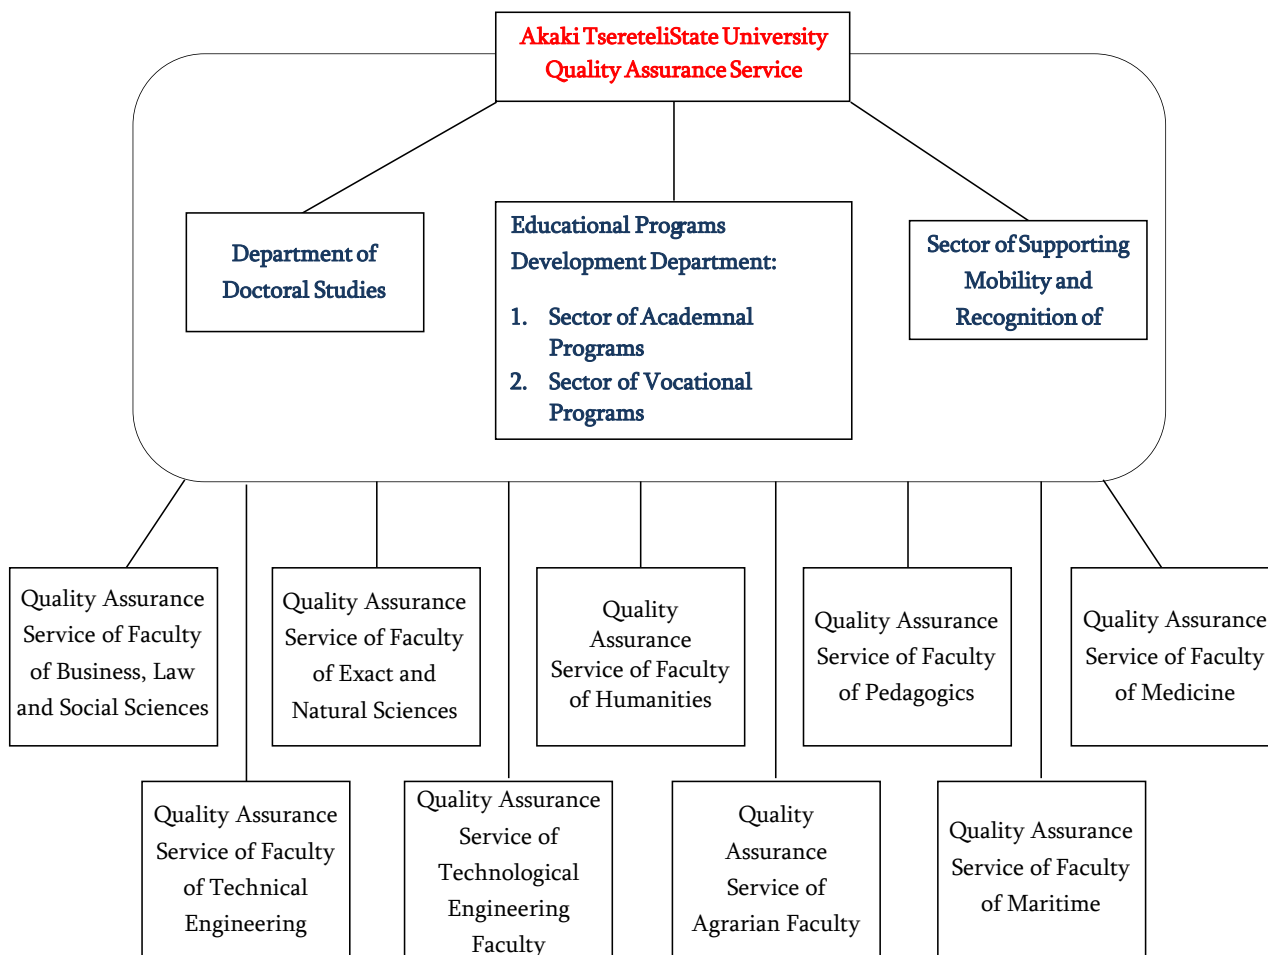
Akaki TsereteliState University
Quality Assurance Service

Department of Doctoral Studies

Educational Programs Development Department:

1. Sector of Academnal Programs
2. Sector of Vocational Programs

Sector of Supporting Mobility and Recognition of

Quality Assurance Service of Faculty of Business, Law and Social Sciences

Quality Assurance Service of Faculty of Exact and Natural Sciences

Quality Assurance Service of Faculty of Humanities

Quality Assurance Service of Faculty of Pedagogics

Quality Assurance Service of Faculty of Medicine

Quality Assurance Service of Faculty of Technical Engineering

Quality Assurance Service of Technological Engineering Faculty

Quality Assurance Service of Agrarian Faculty

Quality Assurance Service of Faculty of Maritime